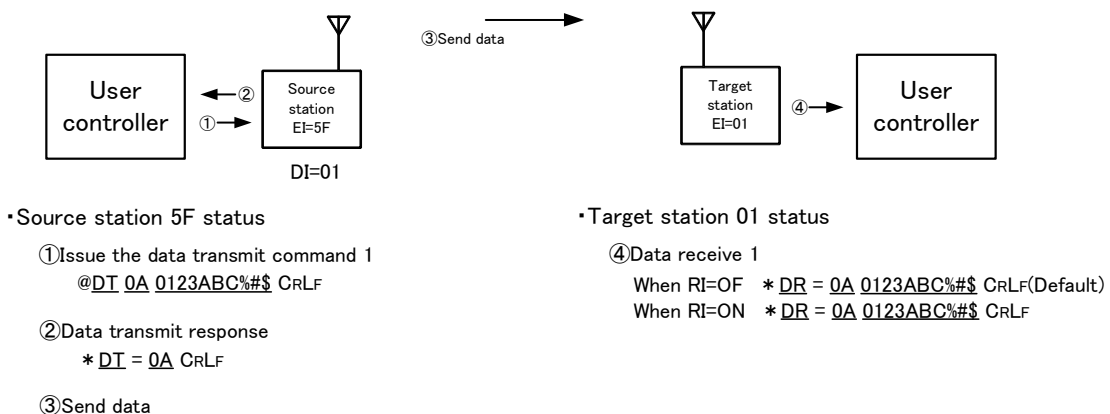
③Send data

User controller

←②

①→

Source station EI=5F

DI=01

Target station EI=01

④→

User controller

・Source station 5F status

①Issue the data transmit command 1
@DT 0A 0123ABC%#$ CRLF

②Data transmit response
＊DT = 0A CRLF

③Send data

・Target station 01 status

④Data receive 1
When RI=OF ＊DR = 0A 0123ABC%#$ CRLF(Default)
When RI=ON ＊DR = 0A 0123ABC%#$ CRLF